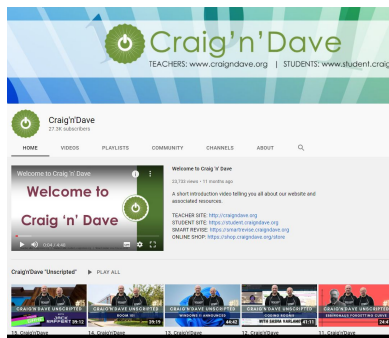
Craig'n'Dave

TEACHERS: www.craigndave.org | STUDENTS: www.student.craig

Craig'n'Dave
27.5K subscribers

HOME VIDEOS PLAYLISTS COMMUNITY CHANNELS ABOUT

Welcome to Craig 'n' Dave

Welcome to Craig 'n' Dave

0:04 / 4:46

Welcome to Craig 'n' Dave
33,738 views • 11 months ago

A short introduction video telling you all about our website and associated resources.

TEACHER SITE: http://craigndave.org
STUDENT SITE: https://student.craigndave.org
SMART REVISE: https://smartrevise.craigndave.org
ONLINE SHOP: https://shop.craigndave.org/store

Craig'n'Dave "Unscripted" ▶ PLAY ALL

CRAIG'N'DAVE UNSCRIPTED 29:12
CRAIG'N'DAVE UNSCRIPTED ROOM 101 39:15
CRAIG'N'DAVE UNSCRIPTED 46:42
CRAIG'N'DAVE UNSCRIPTED CODING ROUND WITH SASHA FARLAND 41:13
CRAIG'N'DAVE UNSCRIPTED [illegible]

15. Craig'nDave 14. Craig'nDave 13. Craig'nDave 12. Craig'nDave 11. Craig'nDave